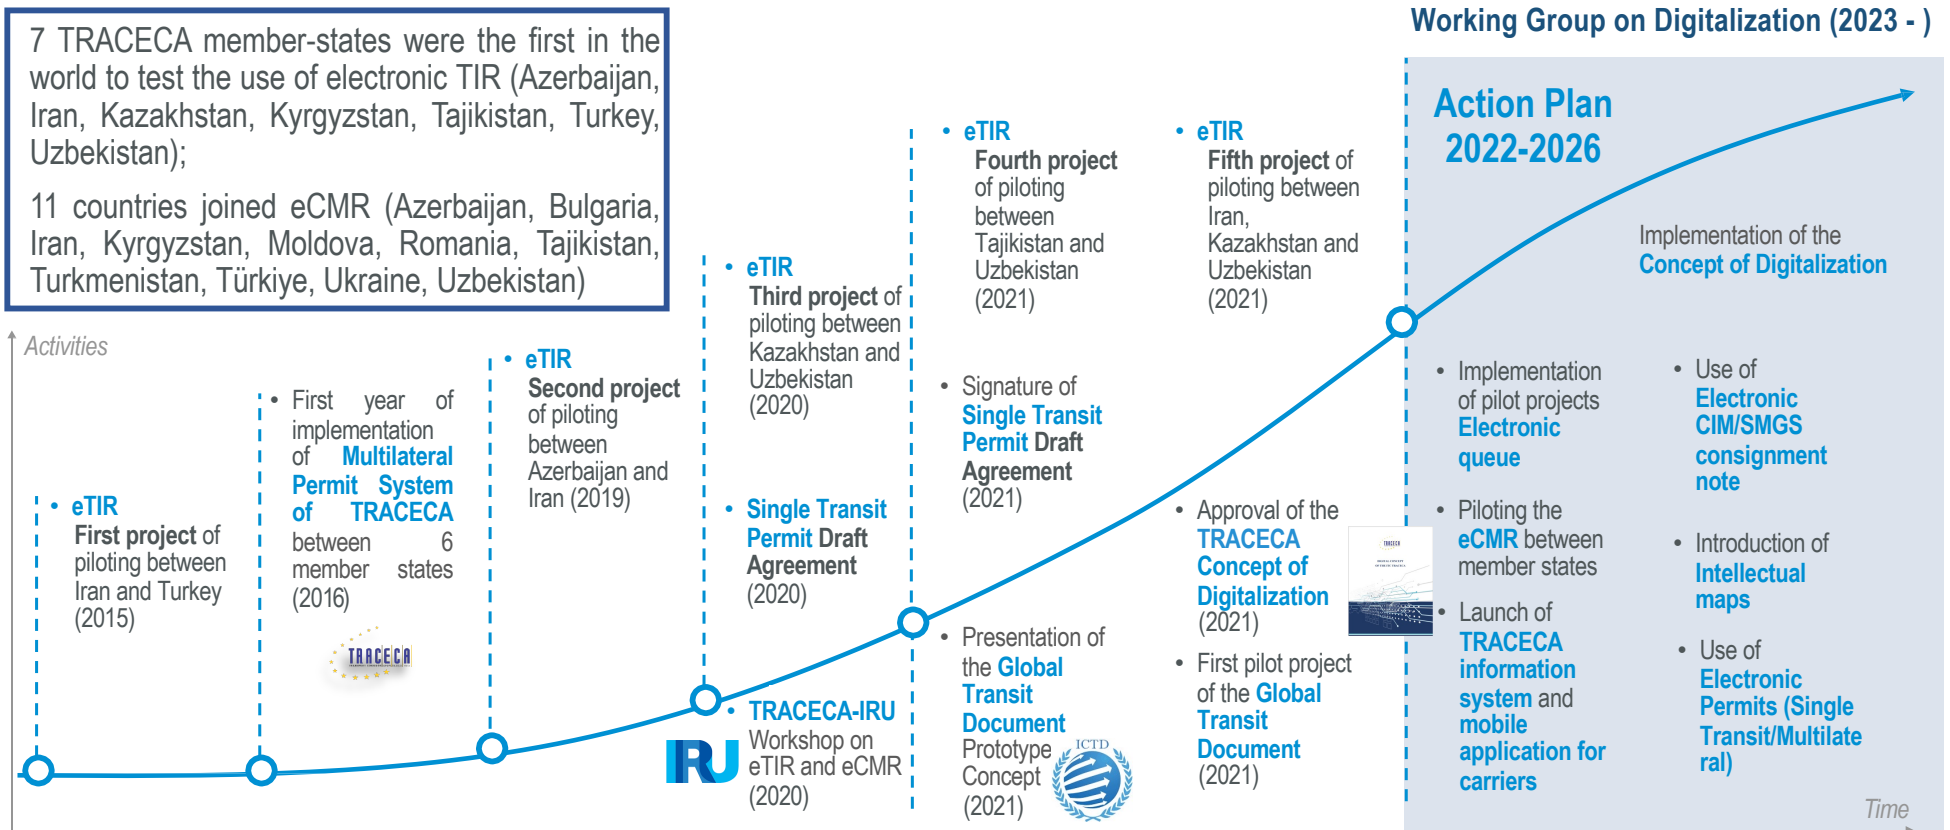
7 TRACECA member-states were the first in the world to test the use of electronic TIR (Azerbaijan, Iran, Kazakhstan, Kyrgyzstan, Tajikistan, Turkey, Uzbekistan);

11 countries joined eCMR (Azerbaijan, Bulgaria, Iran, Kyrgyzstan, Moldova, Romania, Tajikistan, Turkmenistan, Türkiye, Ukraine, Uzbekistan)

Working Group on Digitalization (2023 - )

Action Plan 2022-2026

Activities

• eTIR
First project of piloting between Iran and Turkey (2015)

• First year of implementation of Multilateral Permit System of TRACECA between 6 member states (2016)

TRACECA

• eTIR
Second project of piloting between Azerbaijan and Iran (2019)

• eTIR
Third project of piloting between Kazakhstan and Uzbekistan (2020)

• Single Transit Permit Draft Agreement (2020)

• TRACECA-IRU Workshop on eTIR and eCMR (2020)

IRU

• eTIR
Fourth project of piloting between Tajikistan and Uzbekistan (2021)

• Signature of Single Transit Permit Draft Agreement (2021)

• Presentation of the Global Transit Document Prototype Concept (2021)

ICTD

• eTIR
Fifth project of piloting between Iran, Kazakhstan and Uzbekistan (2021)

• Approval of the TRACECA Concept of Digitalization (2021)

• First pilot project of the Global Transit Document (2021)

Implementation of the Concept of Digitalization

• Implementation of pilot projects Electronic queue

• Piloting the eCMR between member states

• Launch of TRACECA information system and mobile application for carriers

• Use of Electronic CIM/SMGS consignment note

• Introduction of Intellectual maps

• Use of Electronic Permits (Single Transit/Multilateral)

Time